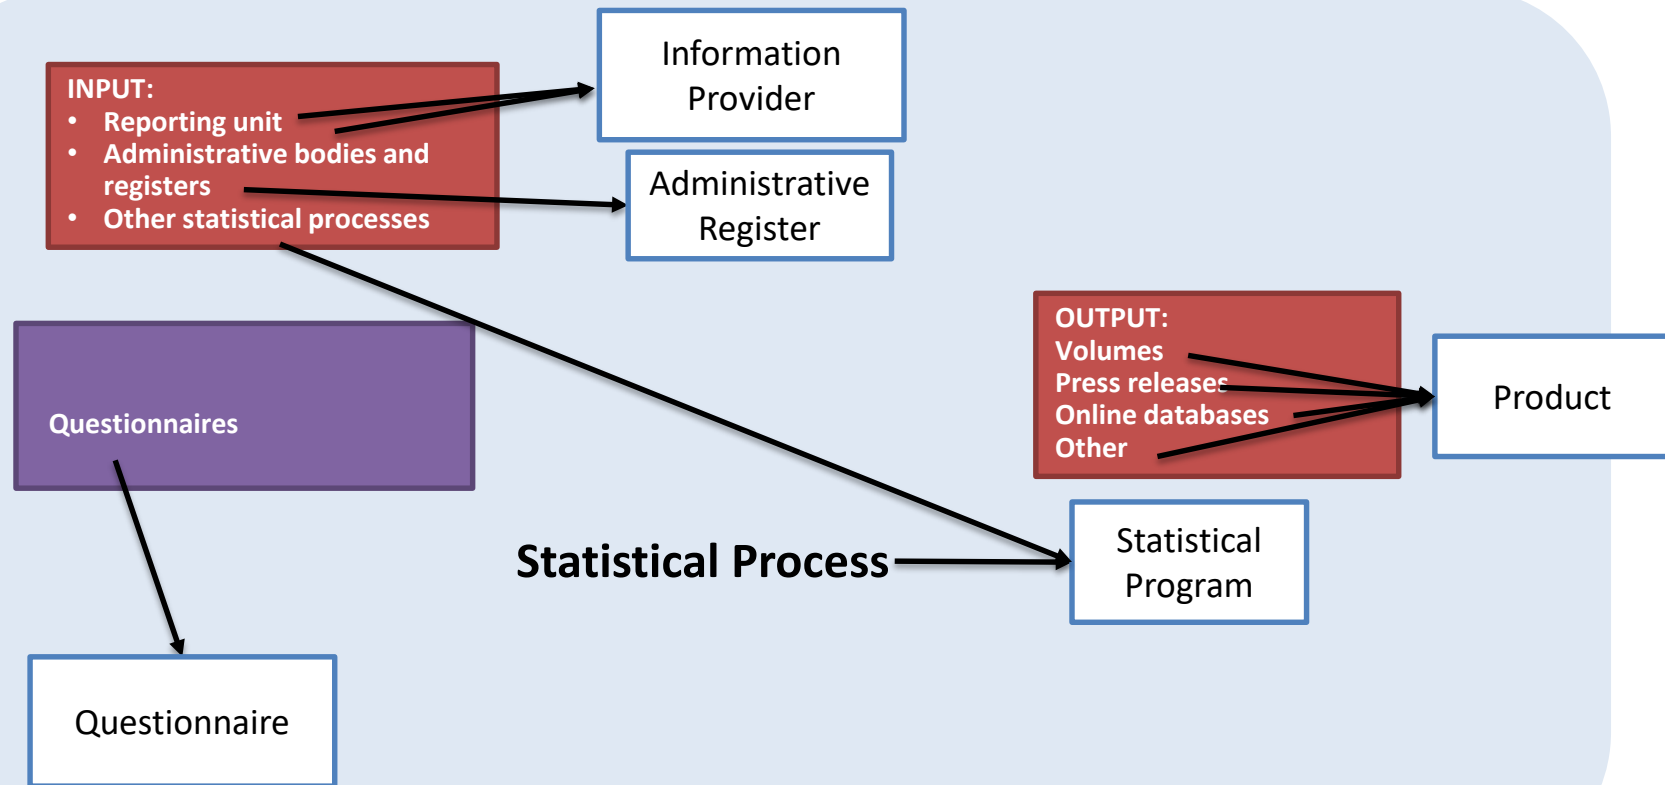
INPUT:
• Reporting unit
• Administrative bodies and registers
• Other statistical processes

Information Provider

Administrative Register

OUTPUT:
Volumes
Press releases
Online databases
Other

Product

Questionnaires

Statistical Process

Statistical Program

Questionnaire